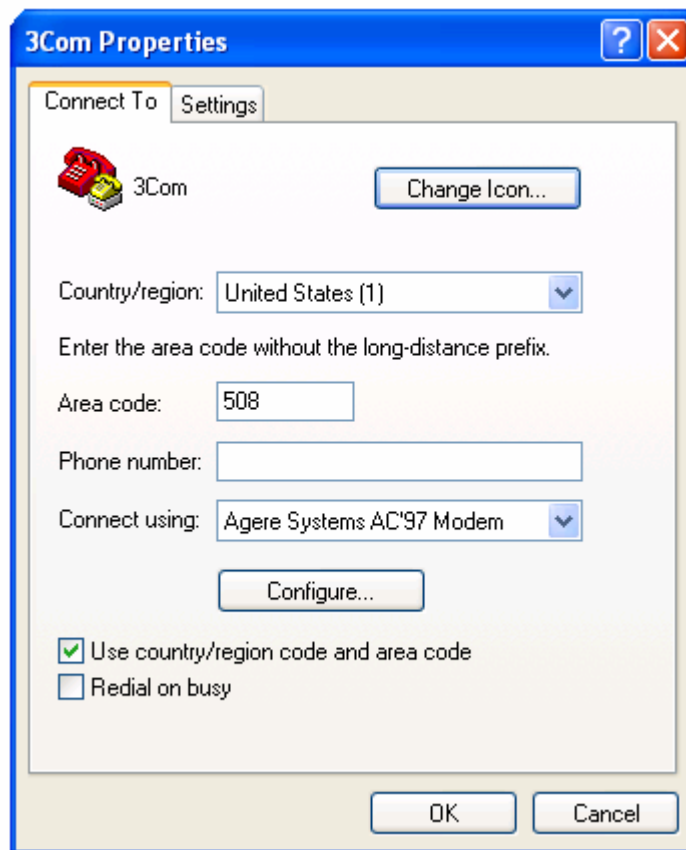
3Com Properties

?

Connect To | Settings

3Com

Change Icon...

Country/region: United States (1)

Enter the area code without the long-distance prefix.

Area code: 508

Phone number:

Connect using: Agere Systems AC'97 Modem

Configure...

Use country/region code and area code

Redial on busy

OK

Cancel